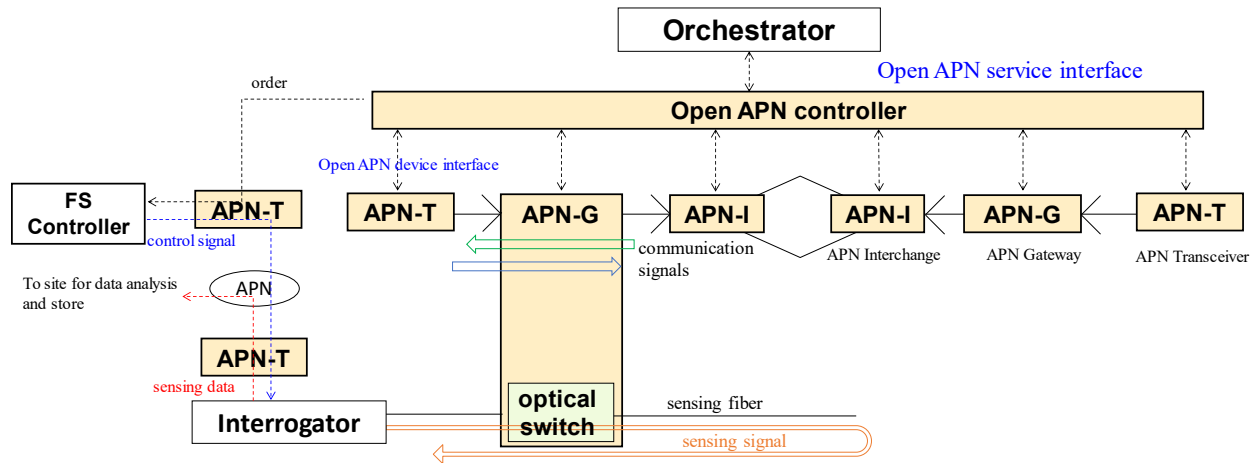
Orchestrator

Open APN service interface

order

Open APN controller

Open APN device interface

FS Controller

APN-T

control signal

APN-T

APN-G

APN-I

APN-I

APN-G

APN-T

communication signals

APN Interchange

APN Gateway

APN Transceiver

To site for data analysis and store

APN

APN-T

sensing data

Interrogator

optical switch

sensing fiber

sensing signal